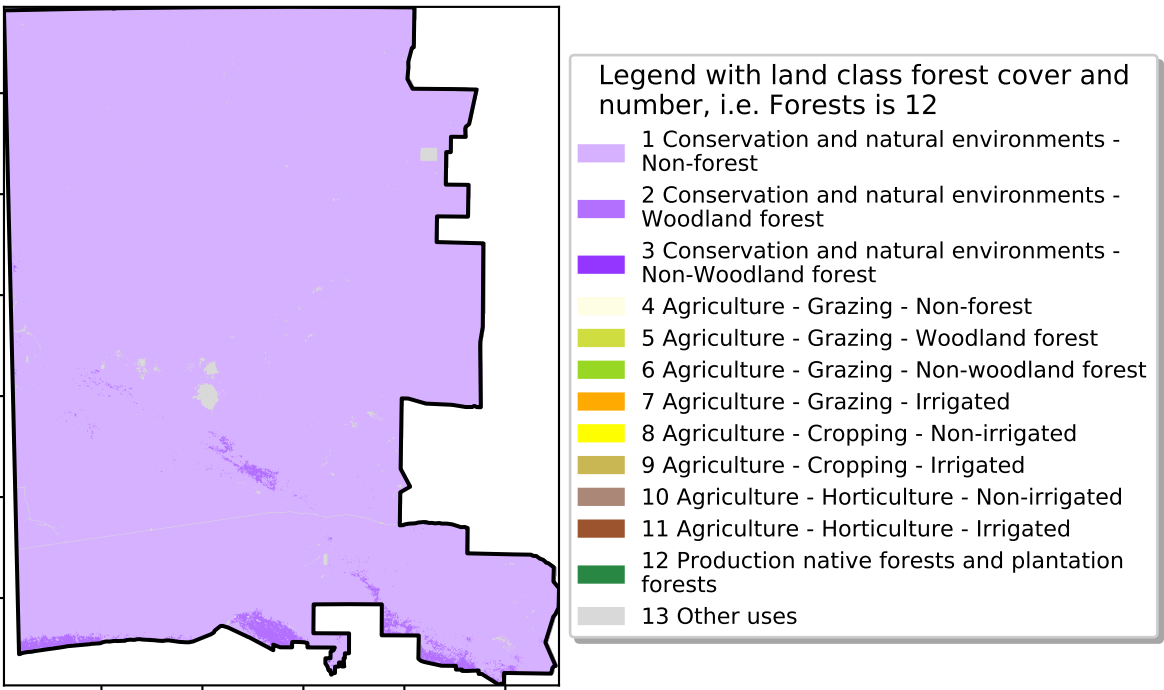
Legend with land class forest cover and number, i.e. Forests is 12

1 Conservation and natural environments - Non-forest

2 Conservation and natural environments - Woodland forest

3 Conservation and natural environments - Non-Woodland forest

4 Agriculture - Grazing - Non-forest

5 Agriculture - Grazing - Woodland forest

6 Agriculture - Grazing - Non-woodland forest

7 Agriculture - Grazing - Irrigated

8 Agriculture - Cropping - Non-irrigated

9 Agriculture - Cropping - Irrigated

10 Agriculture - Horticulture - Non-irrigated

11 Agriculture - Horticulture - Irrigated

12 Production native forests and plantation forests

13 Other uses